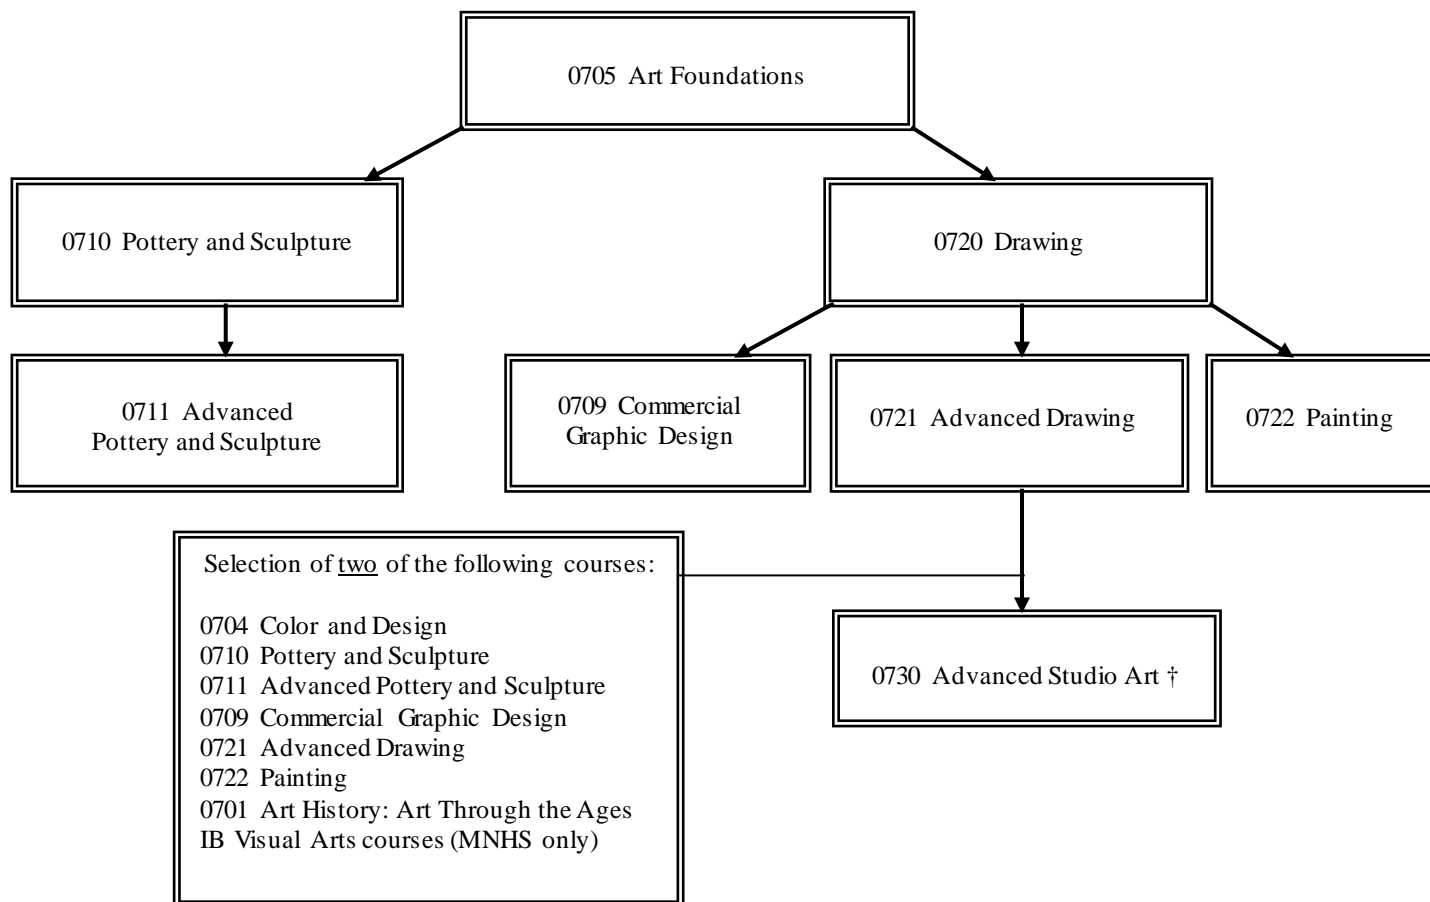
0705 Art Foundations

0710 Pottery and Sculpture

0720 Drawing

0711 Advanced Pottery and Sculpture

0709 Commercial Graphic Design

0721 Advanced Drawing

0722 Painting

Selection of two of the following courses:

0704 Color and Design
0710 Pottery and Sculpture
0711 Advanced Pottery and Sculpture
0709 Commercial Graphic Design
0721 Advanced Drawing
0722 Painting
0701 Art History: Art Through the Ages
IB Visual Arts courses (MNHS only)

0730 Advanced Studio Art †